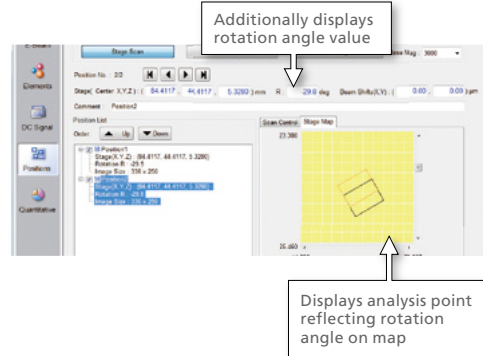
Additionally displays rotation angle value

E-Beam
Stage Scan
Base Mag : 3000
Elements
Position No. : 2/2
Stage( Center X,Y,Z ) : ( 84.4117 , 44.4117 , 5.3280 ) mm R : -29.0 deg Beam Shift( X,Y ) : ( 0.00 , 0.00 ) µm
DC Signal
Comment : Position2
Position List
Scan Control Stage Map
Order : Up Down
23.380
Position1
Stage(X,Y,Z) : (84.4117, 44.4117, 5.3280)
Rotation R : -29.5
Image Size : 336 x 250
Positions
Position2
Stage(X,Y,Z) : (84.4117, 44.4117, 5.3280)
Rotation R : -29.5
Image Size : 336 x 250
Quantitative
25.460

Displays analysis point reflecting rotation angle on map